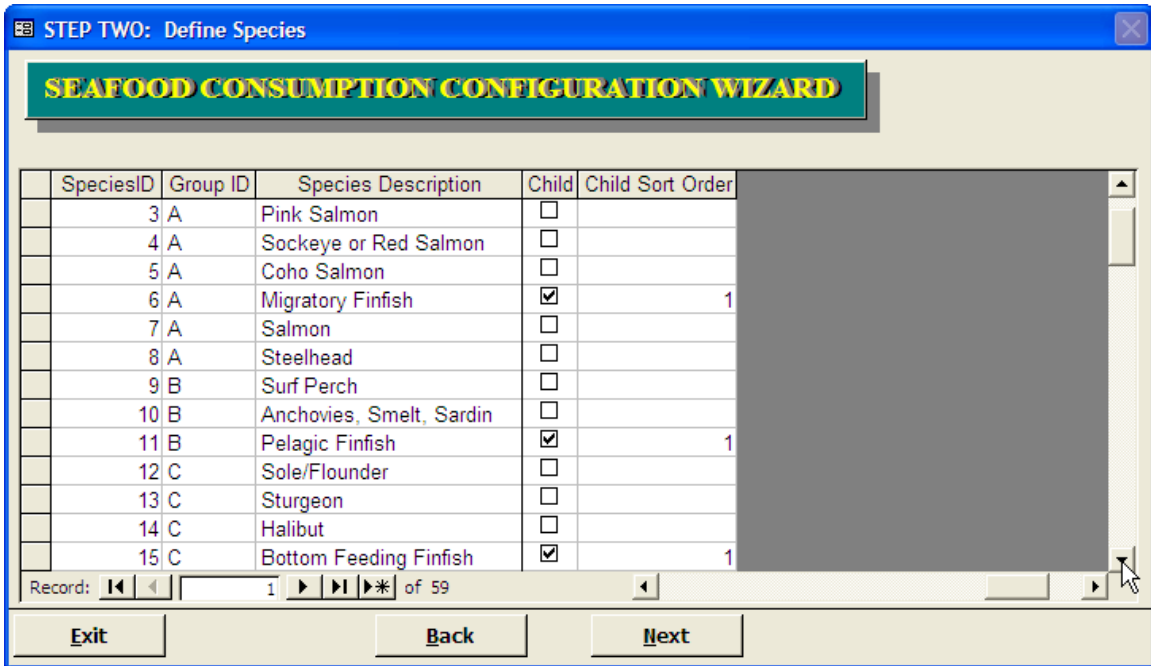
STEP TWO: Define Species

SEAFOOD CONSUMPTION CONFIGURATION WIZARD

| SpeciesID | Group ID | Species Description | Child | Child Sort Order |
|---|---|---|---|---|
| 3 | A | Pink Salmon | ☐ | |
| 4 | A | Sockeye or Red Salmon | ☐ | |
| 5 | A | Coho Salmon | ☐ | |
| 6 | A | Migratory Finfish | ☑ | 1 |
| 7 | A | Salmon | ☐ | |
| 8 | A | Steelhead | ☐ | |
| 9 | B | Surf Perch | ☐ | |
| 10 | B | Anchovies, Smelt, Sardin | ☐ | |
| 11 | B | Pelagic Finfish | ☑ | 1 |
| 12 | C | Sole/Flounder | ☐ | |
| 13 | C | Sturgeon | ☐ | |
| 14 | C | Halibut | ☐ | |
| 15 | C | Bottom Feeding Finfish | ☑ | 1 |

Record: 1 of 59

Exit Back Next